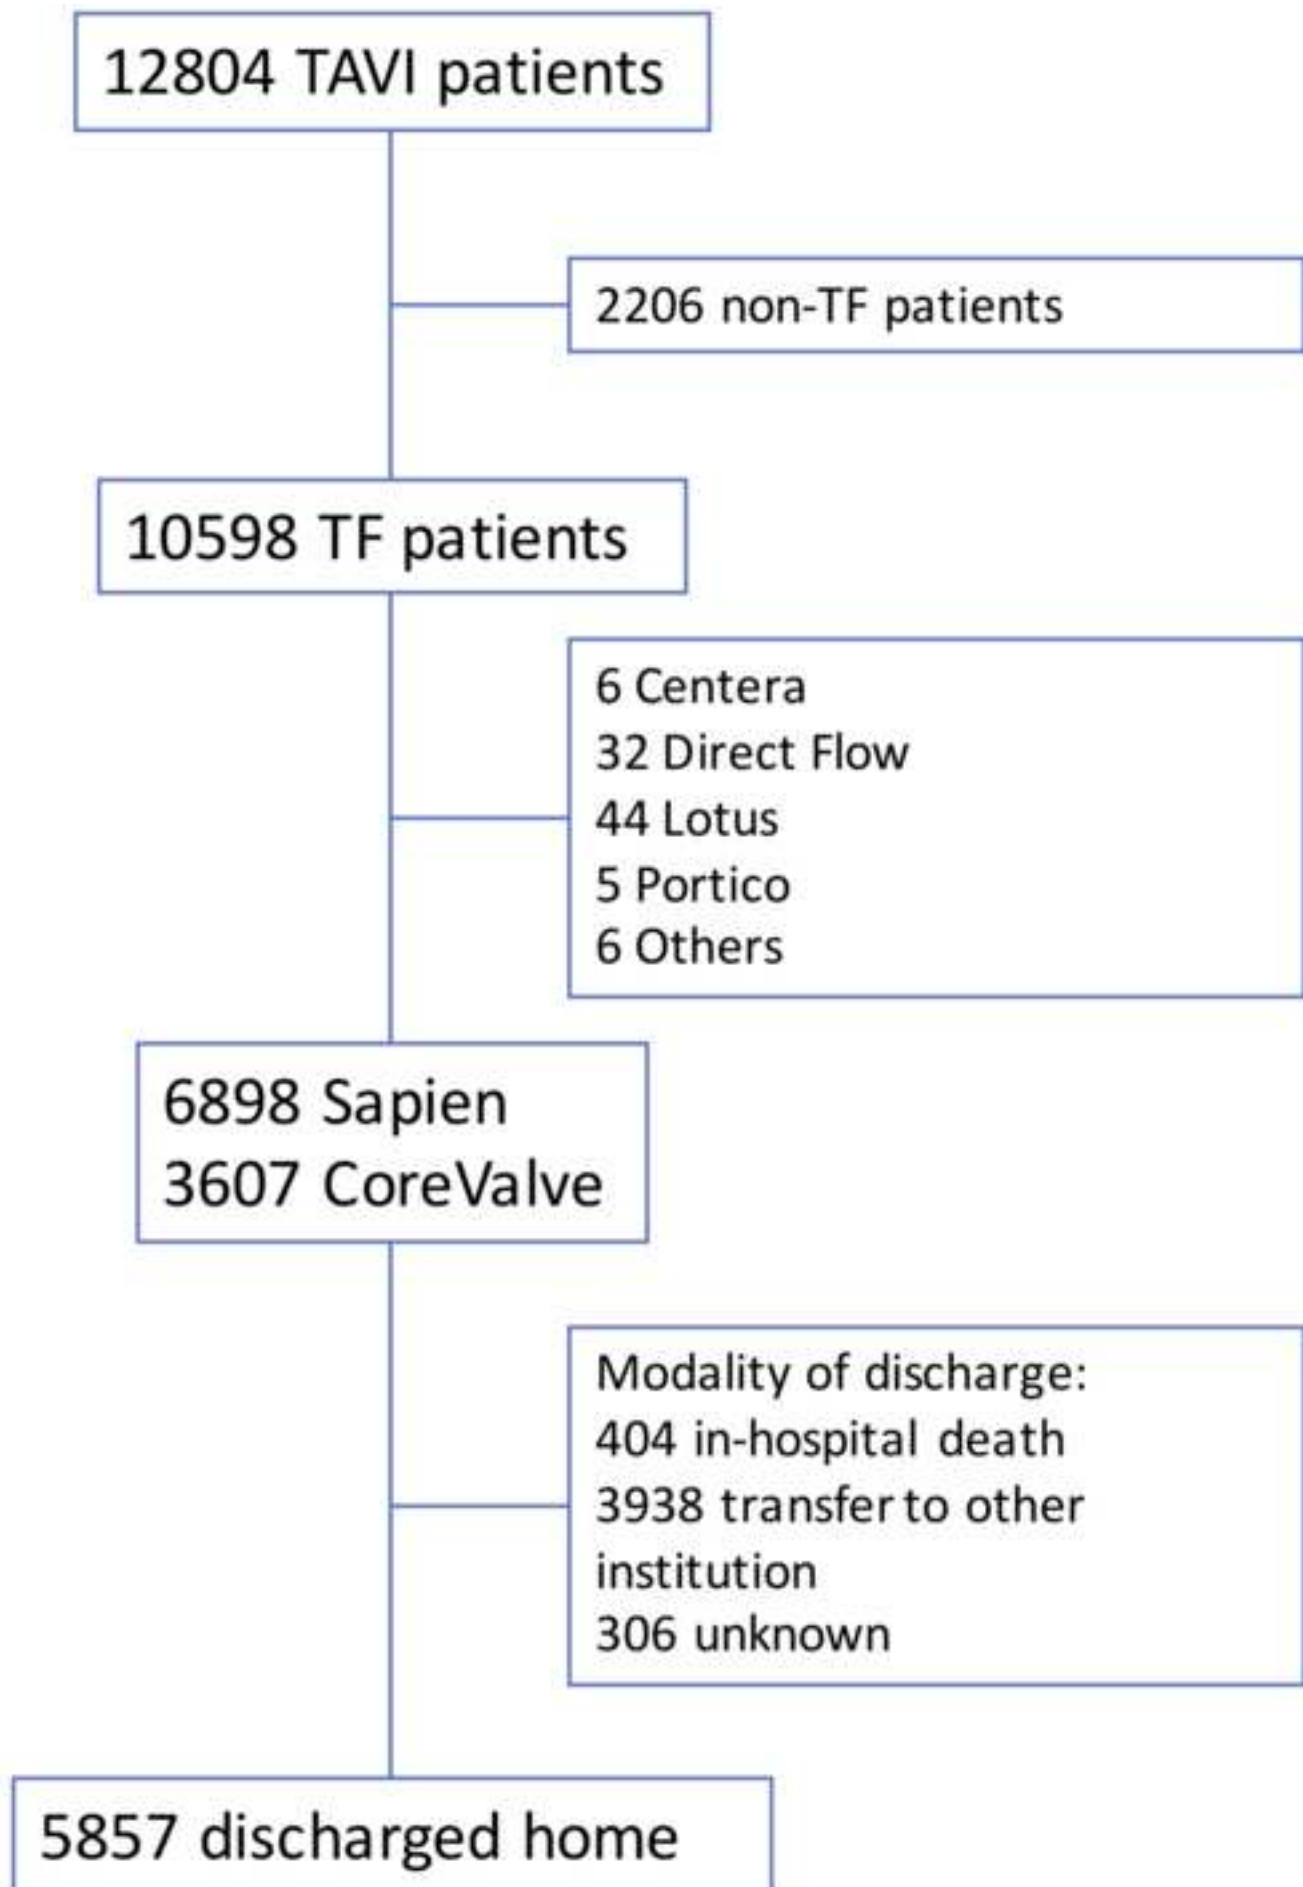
12804 TAVI patients

2206 non-TF patients

10598 TF patients

6 Centera
32 Direct Flow
44 Lotus
5 Portico
6 Others

6898 Sapien
3607 CoreValve

Modality of discharge:
404 in-hospital death
3938 transfer to other institution
306 unknown

5857 discharged home